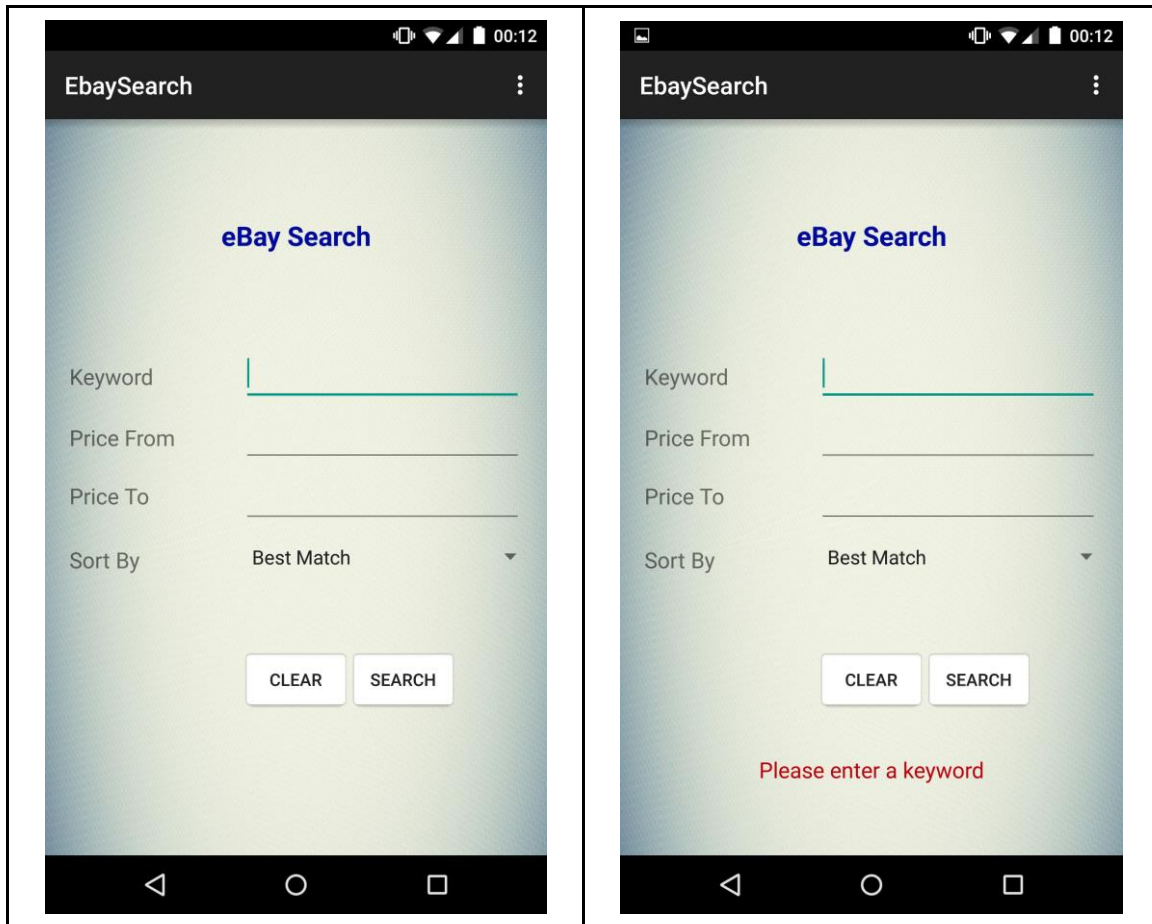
00:12

EbaySearch

eBay Search

Keyword

Price From

Price To

Sort By

Best Match

CLEAR

SEARCH

00:12

EbaySearch

eBay Search

Keyword

Price From

Price To

Sort By

Best Match

CLEAR

SEARCH

Please enter a keyword